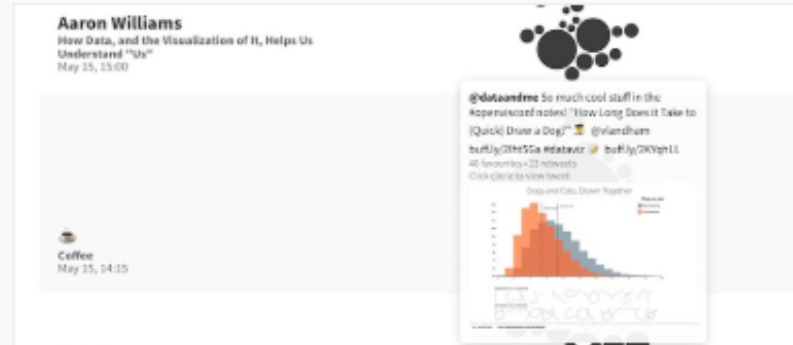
Aaron Williams
How Data, and the Visualization of It, Helps Us Understand "Us"
May 15, 15:00

@dataandme So much cool stuff in the #openvisconf notes! "How Long Does It Take to (Quick) Draw a Dog?" ⏳ @vlandham buff.ly/2lht5Ga #dataviz 📝 buff.ly/2KVqh11
40 favourites • 13 retweets
Click circle to view tweet

Dogs and Cats, Drawn Together

☕
Coffee
May 15, 14:15